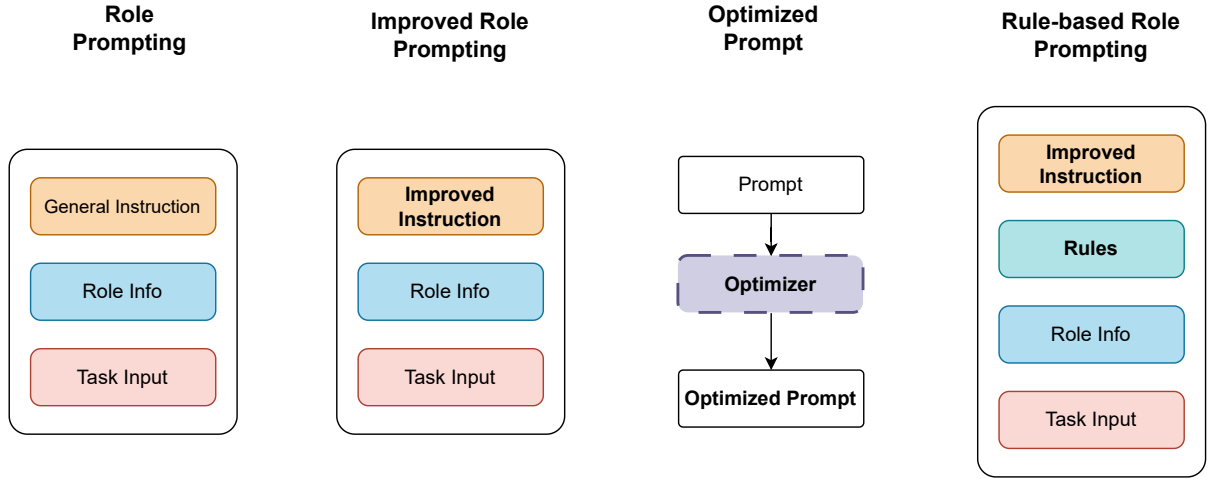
Role Prompting

General Instruction

Role Info

Task Input

Improved Role Prompting

Improved Instruction

Role Info

Task Input

Optimized Prompt

Prompt

Optimizer

Optimized Prompt

Rule-based Role Prompting

Improved Instruction

Rules

Role Info

Task Input